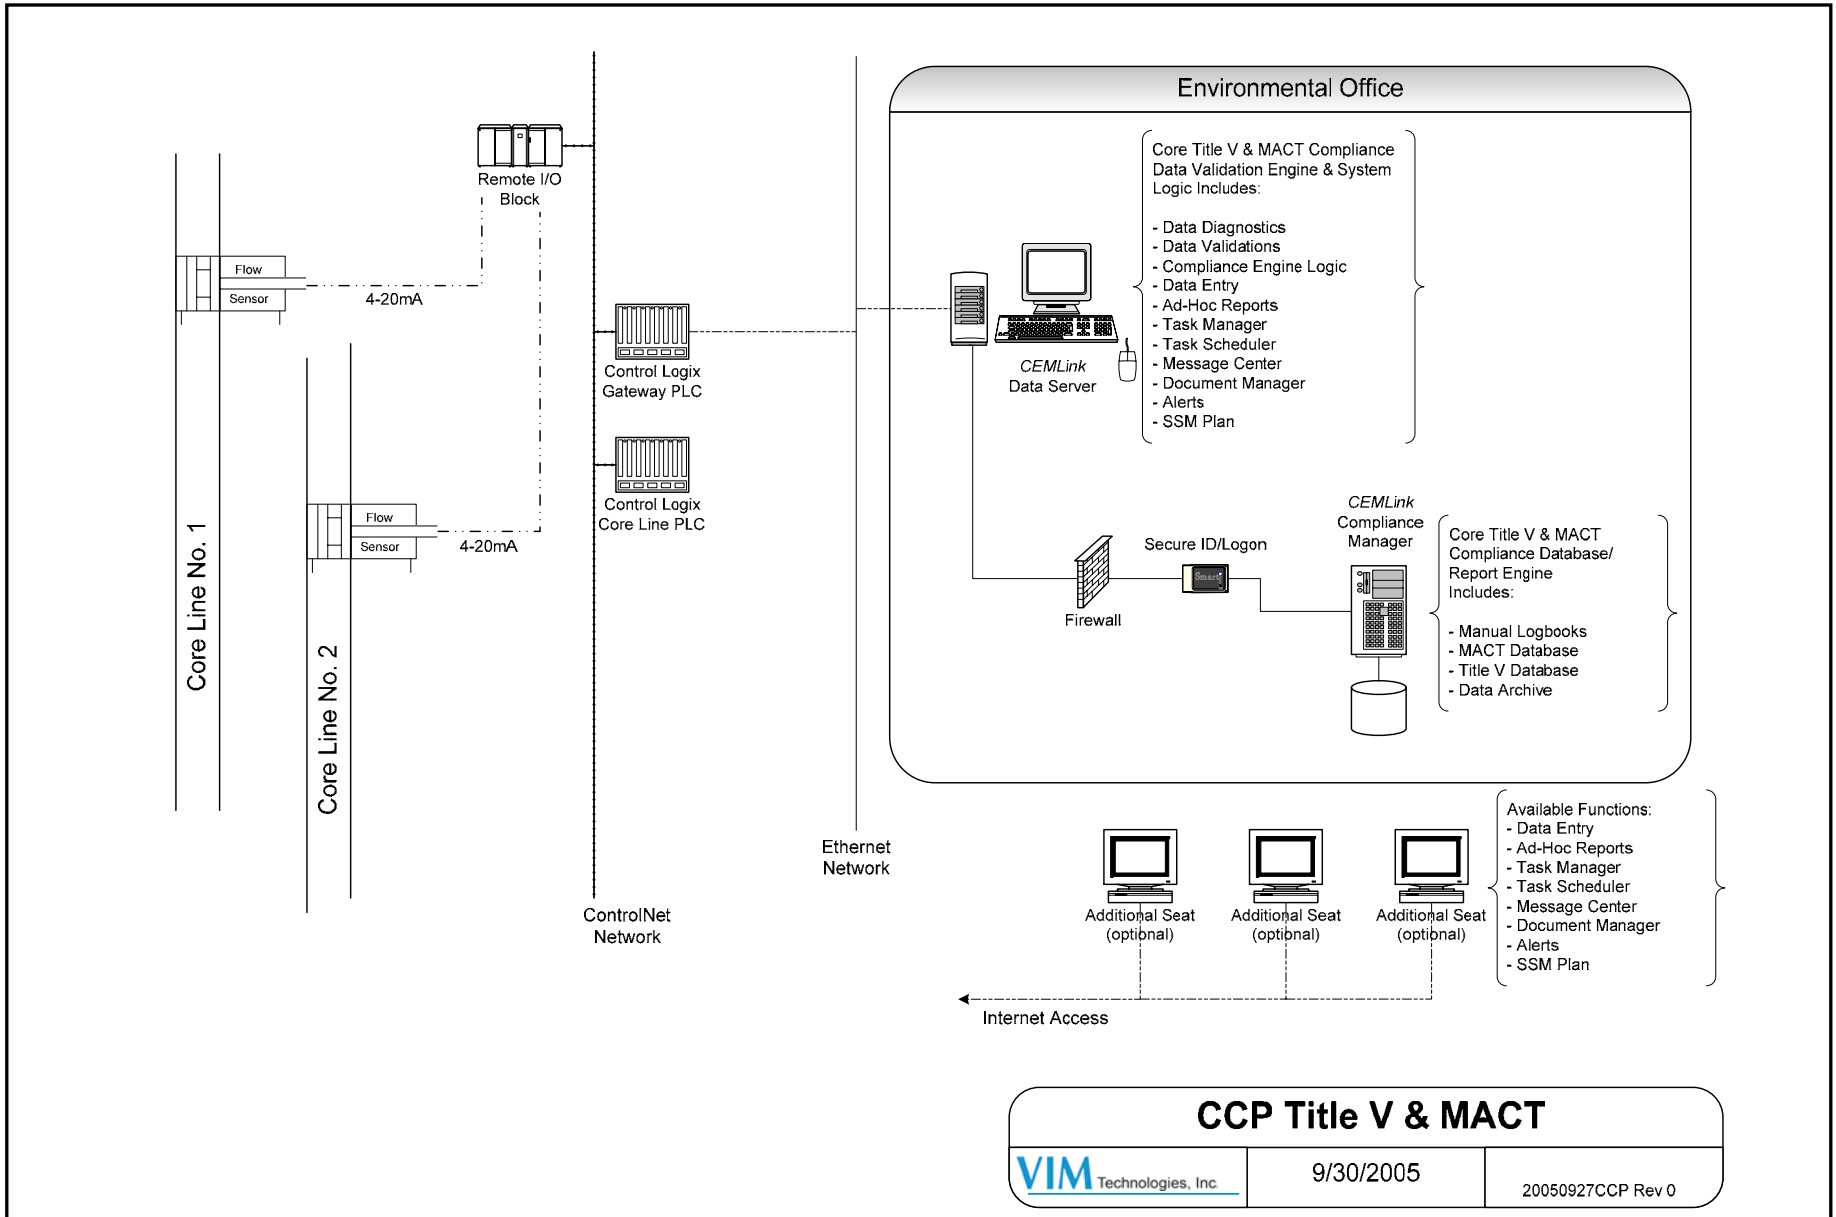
Remote I/O Block

Flow

Sensor

4-20mA

Core Line No. 1

Flow

Sensor

4-20mA

Core Line No. 2

Control Logix Gateway PLC

Control Logix Core Line PLC

ControlNet Network

Ethernet Network

Environmental Office

Core Title V & MACT Compliance Data Validation Engine & System Logic Includes:

- Data Diagnostics
- Data Validations
- Compliance Engine Logic
- Data Entry
- Ad-Hoc Reports
- Task Manager
- Task Scheduler
- Message Center
- Document Manager
- Alerts
- SSM Plan

CEMLink Data Server

Secure ID/Logon

Smart

Firewall

CEMLink Compliance Manager

Core Title V & MACT Compliance Database/ Report Engine Includes:

- Manual Logbooks
- MACT Database
- Title V Database
- Data Archive

Additional Seat (optional)

Additional Seat (optional)

Additional Seat (optional)

Available Functions:
- Data Entry
- Ad-Hoc Reports
- Task Manager
- Task Scheduler
- Message Center
- Document Manager
- Alerts
- SSM Plan

Internet Access

CCP Title V & MACT

| VIM Technologies, Inc. | 9/30/2005 | 20050927CCP Rev 0 |
|---|---|---|